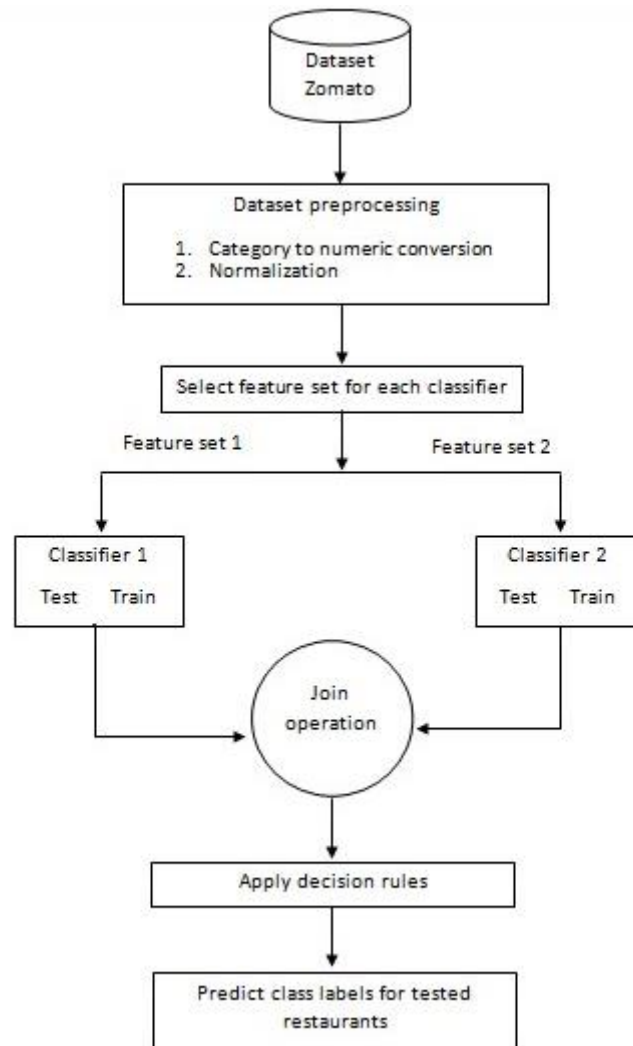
Dataset Zomato

Dataset preprocessing

1. Category to numeric conversion
2. Normalization

Select feature set for each classifier

Feature set 1

Feature set 2

Classifier 1

Test Train

Classifier 2

Test Train

Join operation

Apply decision rules

Predict class labels for tested restaurants